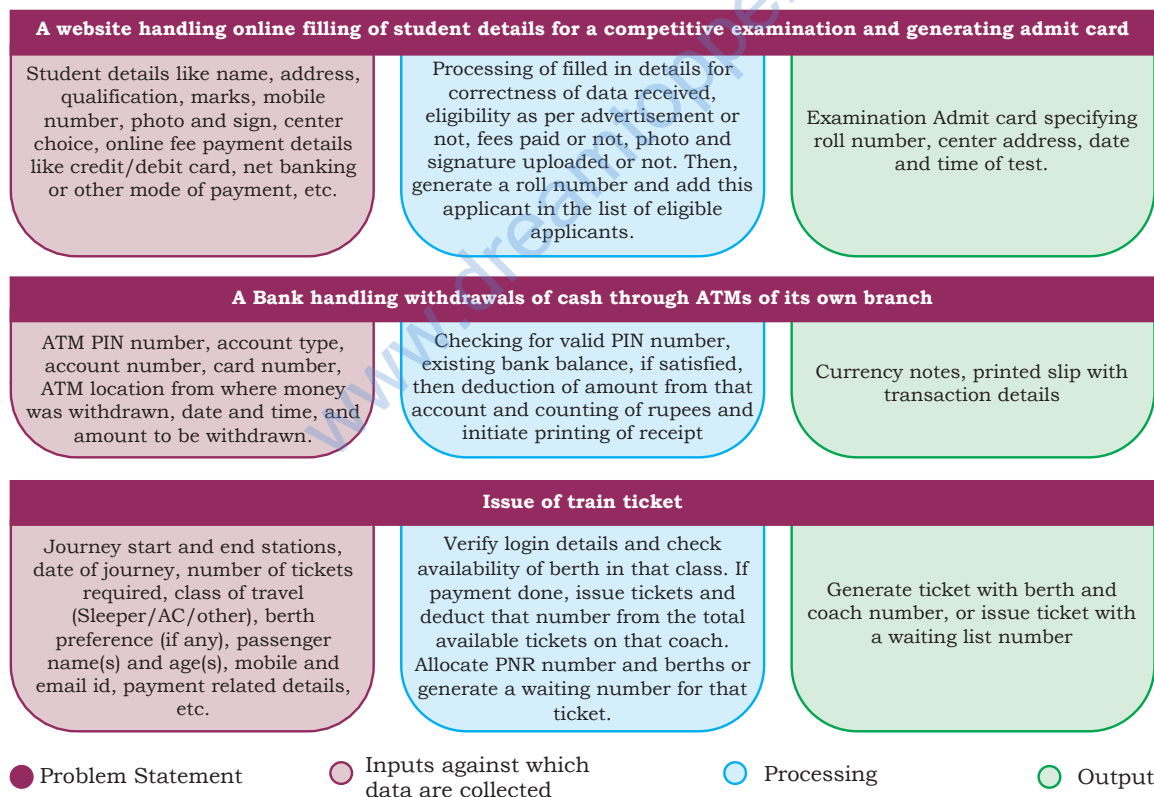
A website handling online filling of student details for a competitive examination and generating admit card

Student details like name, address, qualification, marks, mobile number, photo and sign, center choice, online fee payment details like credit/debit card, net banking or other mode of payment, etc.

Processing of filled in details for correctness of data received, eligibility as per advertisement or not, fees paid or not, photo and signature uploaded or not. Then, generate a roll number and add this applicant in the list of eligible applicants.

Examination Admit card specifying roll number, center address, date and time of test.

A Bank handling withdrawals of cash through ATMs of its own branch

ATM PIN number, account type, account number, card number, ATM location from where money was withdrawn, date and time, and amount to be withdrawn.

Checking for valid PIN number, existing bank balance, if satisfied, then deduction of amount from that account and counting of rupees and initiate printing of receipt

Currency notes, printed slip with transaction details

Issue of train ticket

Journey start and end stations, date of journey, number of tickets required, class of travel (Sleeper/AC/other), berth preference (if any), passenger name(s) and age(s), mobile and email id, payment related details, etc.

Verify login details and check availability of berth in that class. If payment done, issue tickets and deduct that number from the total available tickets on that coach. Allocate PNR number and berths or generate a waiting number for that ticket.

Generate ticket with berth and coach number, or issue ticket with a waiting list number

Problem Statement
Inputs against which data are collected
Processing
Output

www.dreamtopper